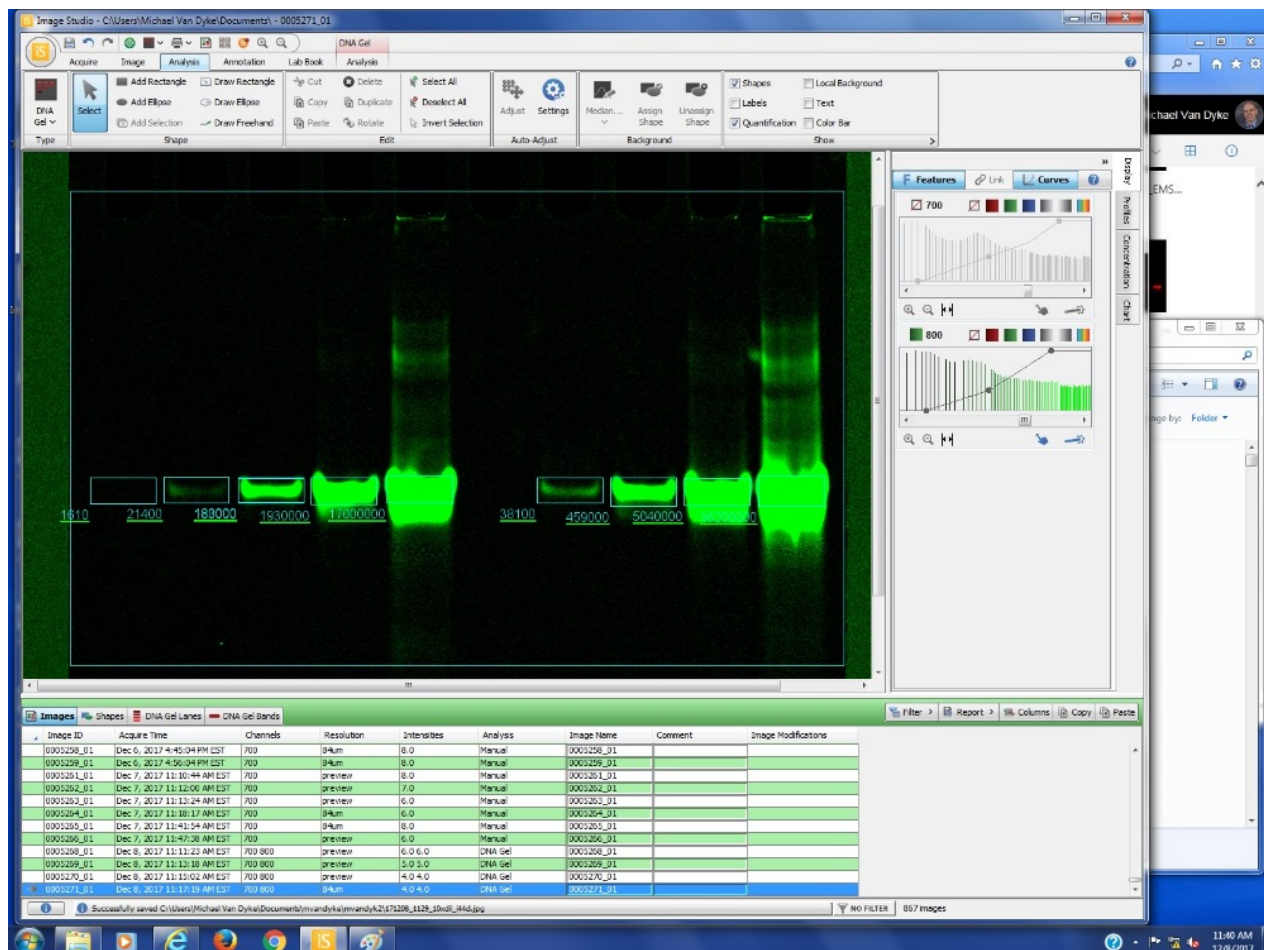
Image Studio - C:\Users\Michael Van Dyke\Documents\ - 0005271_01

DNA Gel

Acquire Image Analysis Annotation Lab Book Analysis

DNA Gel Select Add Rectangle Add Ellipse Add Selection Draw Rectangle Draw Ellipse Draw Freehand Cut Copy Paste Delete Duplicate Rotate Select All Deselect All Invert Selection Adjust Settings Median... Assign Shape Unassign Shape Shapes Labels Quantification Local Background Text Color Bar

Type Shape Edit Auto-Adjust Background Show

1610 21400 183000 1930000 17000000 38100 459000 5040000 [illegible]

Features Link Curves

700

800

Display Profiles Concentration Chart

chael Van Dyke

LEMS...

ge by: Folder

Images Shapes DNA Gel Lanes DNA Gel Bands

Filter Report Columns Copy Paste

| Image ID | Acquire Time | Channels | Resolution | Intensities | Analysis | Image Name | Comment | Image Modifications |
|---|---|---|---|---|---|---|---|---|
| 0005258_01 | Dec 6, 2017 4:45:04 PM EST | 700 | 84um | 8.0 | Manual | 0005258_01 | | |
| 0005259_01 | Dec 6, 2017 4:56:04 PM EST | 700 | 84um | 8.0 | Manual | 0005259_01 | | |
| 0005261_01 | Dec 7, 2017 11:10:44 AM EST | 700 | preview | 8.0 | Manual | 0005261_01 | | |
| 0005262_01 | Dec 7, 2017 11:12:00 AM EST | 700 | preview | 7.0 | Manual | 0005262_01 | | |
| 0005263_01 | Dec 7, 2017 11:13:24 AM EST | 700 | preview | 6.0 | Manual | 0005263_01 | | |
| 0005264_01 | Dec 7, 2017 11:18:17 AM EST | 700 | 84um | 6.0 | Manual | 0005264_01 | | |
| 0005265_01 | Dec 7, 2017 11:41:54 AM EST | 700 | 84um | 8.0 | Manual | 0005265_01 | | |
| 0005266_01 | Dec 7, 2017 11:47:38 AM EST | 700 | preview | 6.0 | Manual | 0005266_01 | | |
| 0005268_01 | Dec 8, 2017 11:11:23 AM EST | 700 800 | preview | 6.0 6.0 | DNA Gel | 0005268_01 | | |
| 0005269_01 | Dec 8, 2017 11:13:18 AM EST | 700 800 | preview | 5.0 5.0 | DNA Gel | 0005269_01 | | |
| 0005270_01 | Dec 8, 2017 11:15:02 AM EST | 700 800 | preview | 4.0 4.0 | DNA Gel | 0005270_01 | | |
| 0005271_01 | Dec 8, 2017 11:17:19 AM EST | 700 800 | 84um | 4.0 4.0 | DNA Gel | 0005271_01 | | |

Successfully saved C:\Users\Michael Van Dyke\Documents\mvandyke\mvandyk2\171208_1129_10xdil_lt4d.jpg

NO FILTER 867 images

11:40 AM 12/8/2017